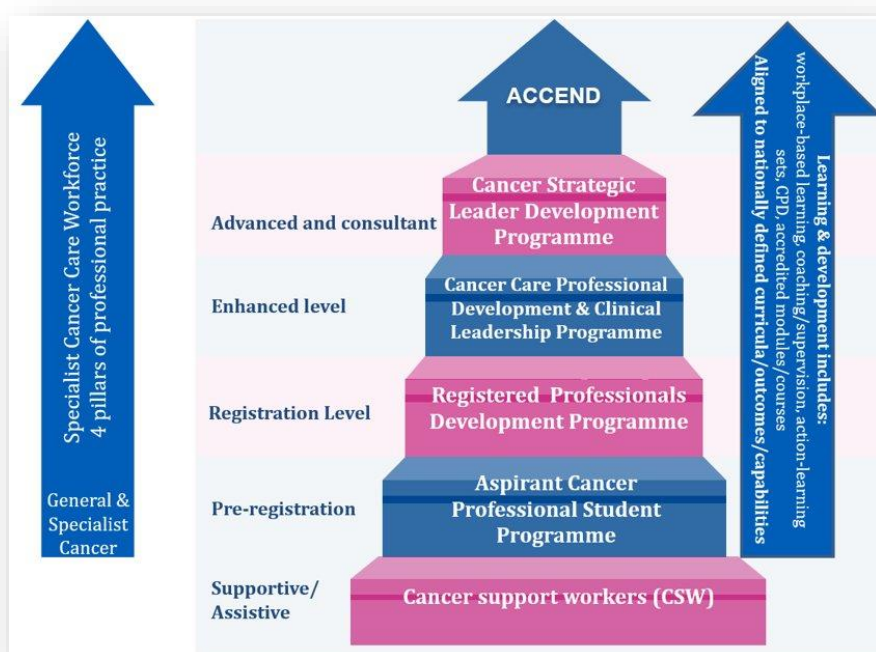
Specialist Cancer Care Workforce
4 pillars of professional practice

General & Specialist Cancer

ACCEND

Advanced and consultant

Cancer Strategic Leader Development Programme

Enhanced level

Cancer Care Professional Development & Clinical Leadership Programme

Registration Level

Registered Professionals Development Programme

Pre-registration

Aspirant Cancer Professional Student Programme

Supportive/ Assistive

Cancer support workers (CSW)

Learning & development includes:
workplace-based learning, coaching/supervision, action-learning sets, CPD, accredited modules/courses
Aligned to nationally defined curricula/outcomes/capabilities